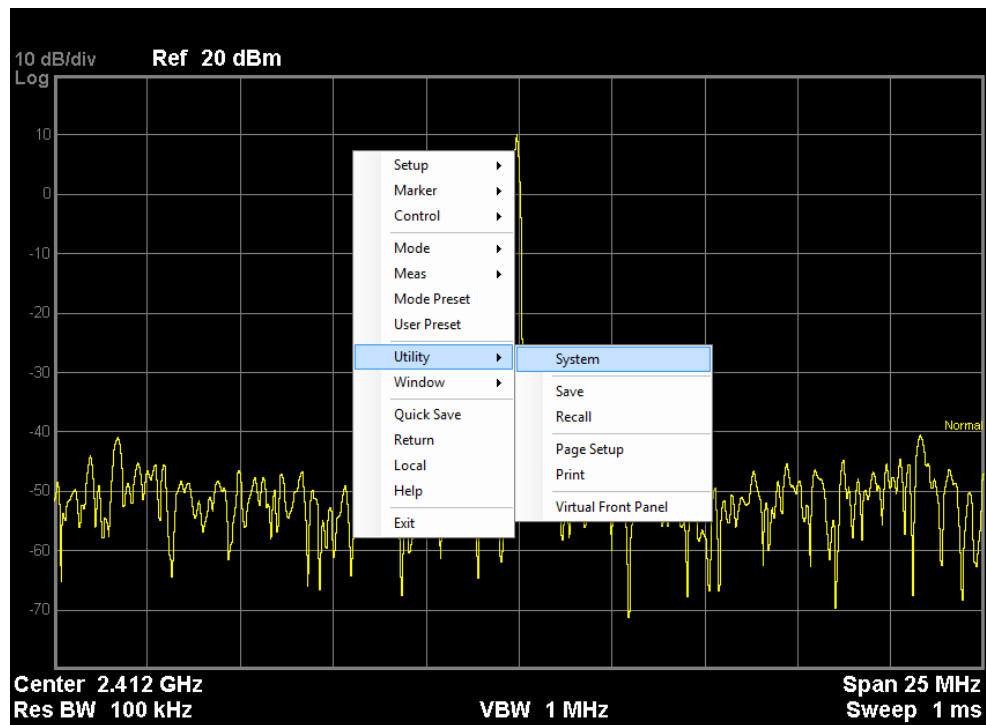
10 dB/div Ref 20 dBm
Log

10
0
-10
-20
-30
-40
-50
-60
-70

Setup
Marker
Control
Mode
Meas
Mode Preset
User Preset
Utility
Window
Quick Save
Return
Local
Help
Exit

System
Save
Recall
Page Setup
Print
Virtual Front Panel

Normal

Center 2.412 GHz
Res BW 100 kHz
VBW 1 MHz
Span 25 MHz
Sweep 1 ms